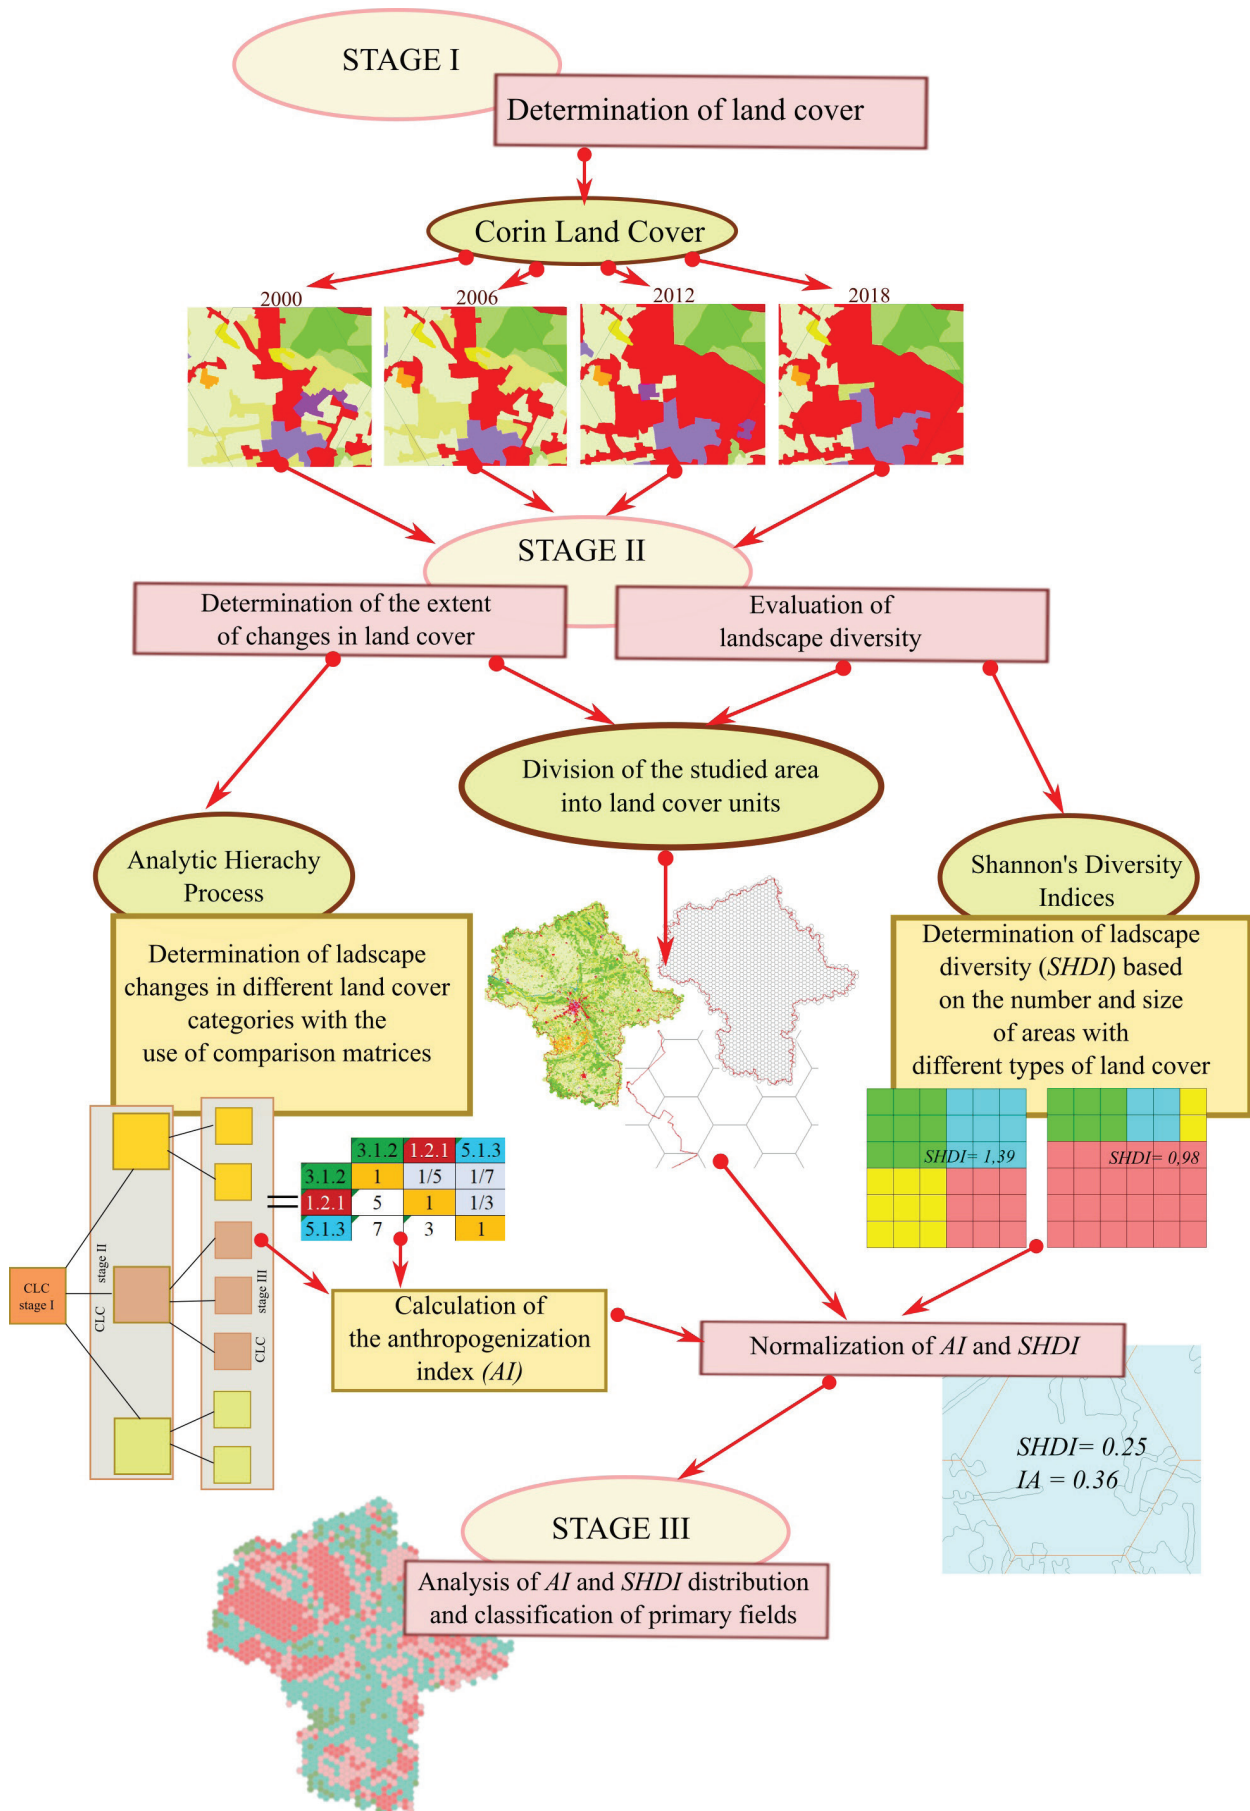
STAGE I

Determination of land cover

Corin Land Cover

2000

2006

2012

2018

STAGE II

Determination of the extent of changes in land cover

Evaluation of landscape diversity

Division of the studied area into land cover units

Analytic Hierachy Process

Determination of ladscape changes in different land cover categories with the use of comparison matrices

Shannon's Diversity Indices

Determination of ladscape diversity (*SHDI*) based on the number and size of areas with different types of land cover

CLC stage I

CLC stage II

CLC stage III

|  | 3.1.2 | 1.2.1 | 5.1.3 |
|---|---|---|---|
| 3.1.2 | 1 | 1/5 | 1/7 |
| 1.2.1 | 5 | 1 | 1/3 |
| 5.1.3 | 7 | 3 | 1 |

$SHDI= 1,39$

$SHDI= 0,98$

Calculation of the anthropogenization index *(AI)*

Normalization of *AI* and *SHDI*

$SHDI= 0.25$
$IA = 0.36$

STAGE III

Analysis of *AI* and *SHDI* distribution and classification of primary fields